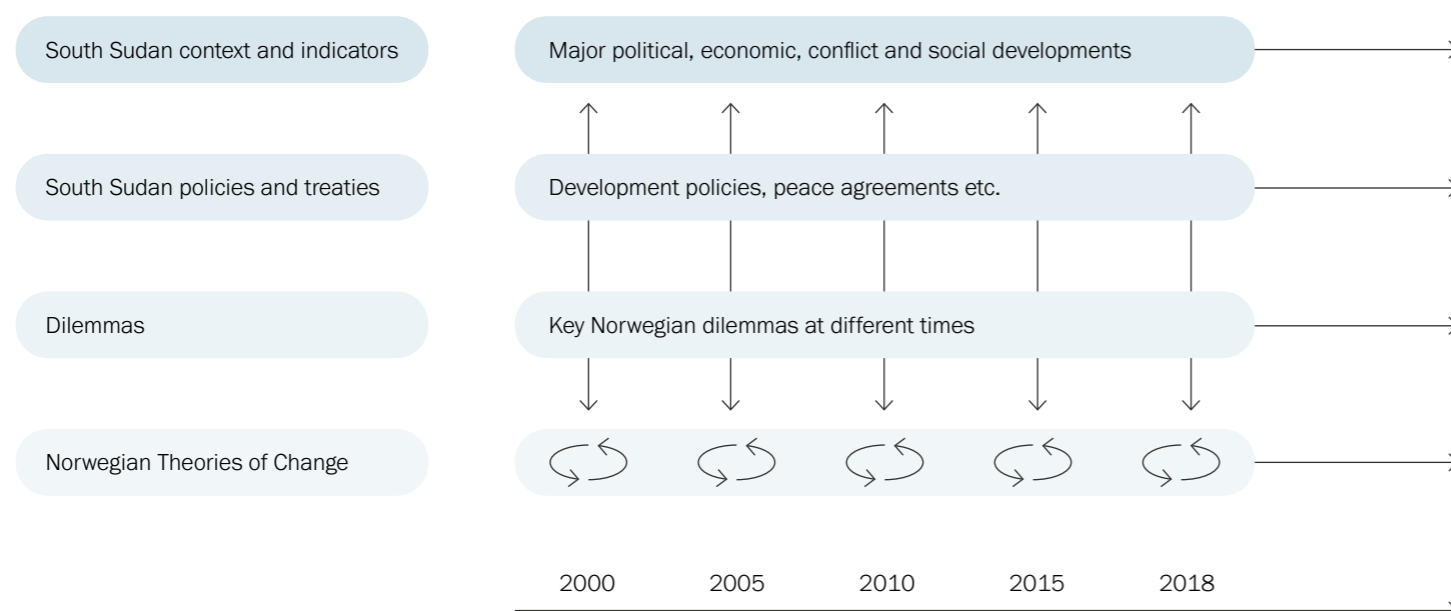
South Sudan context and indicators

Major political, economic, conflict and social developments

South Sudan policies and treaties

Development policies, peace agreements etc.

Dilemmas

Key Norwegian dilemmas at different times

Norwegian Theories of Change

2000 2005 2010 2015 2018